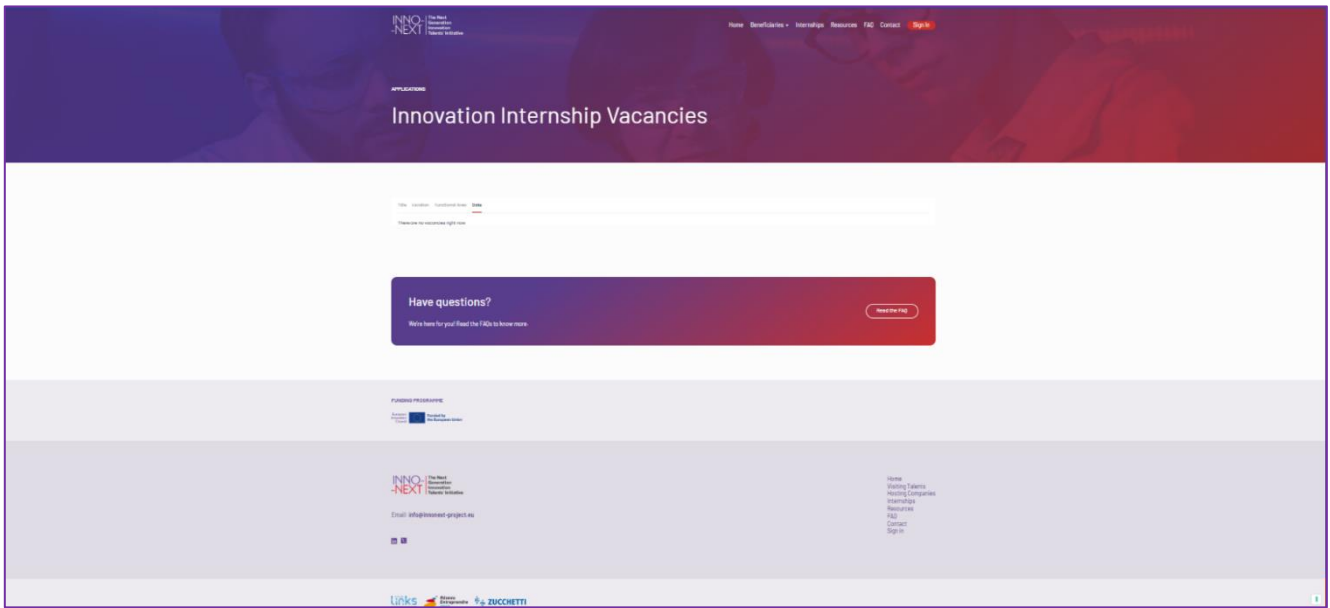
INNO-NEXT The Next Generation Innovation Talents' Initiative

Home Beneficiaries Internships Resources FAQ Contact Sign In

APPLICATIONS

Innovation Internship Vacancies

Title Location Functional Area Date

There are no vacancies right now.

Have questions?

We're here for you! Read the FAQs to know more.

Read the FAQ

FUNDING PROGRAMME

European Innovation Council Funded by the European Union

INNO-NEXT The Next Generation Innovation Talents' Initiative

Email: info@innonext-project.eu

Home
Visiting Talents
Hosting Companies
Internships
Resources
FAQ
Contact
Sign In

links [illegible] ZUCCHETTI